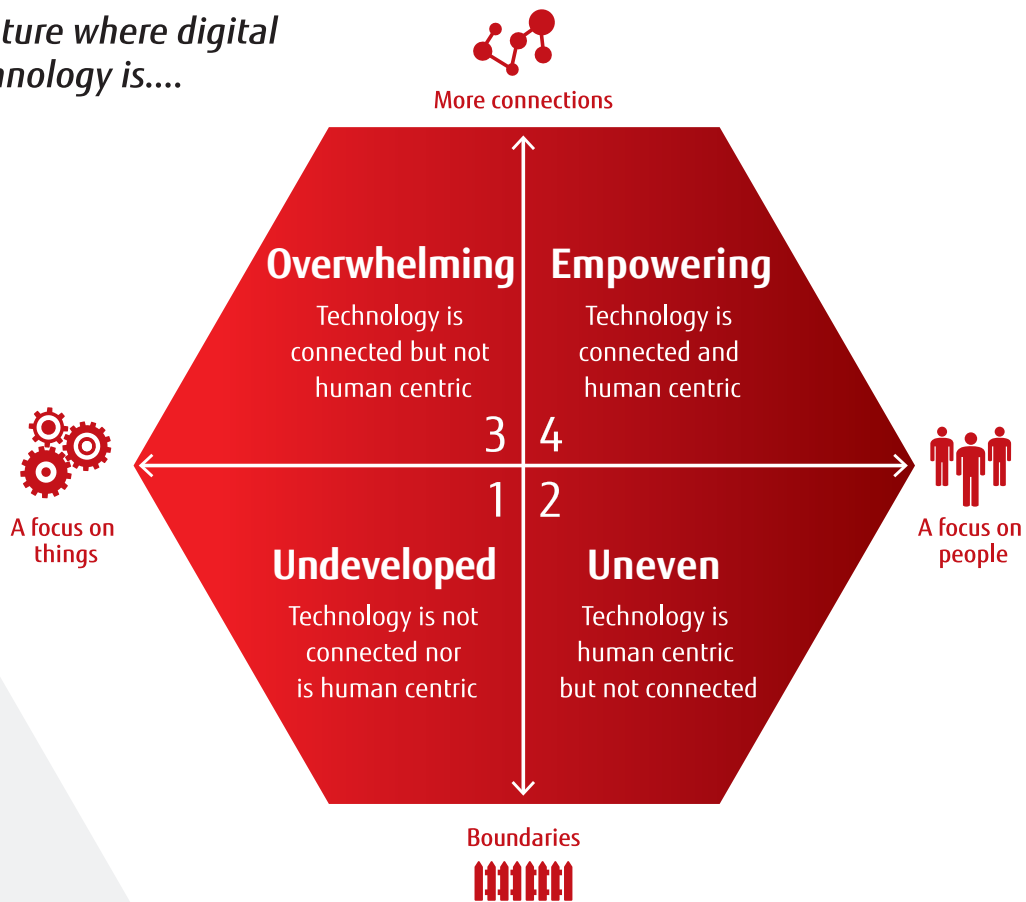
ture where digital
nology is....

More connections

Overwhelming
Technology is connected but not human centric

Empowering
Technology is connected and human centric

3 4

A focus on things

A focus on people

1 2

Undeveloped
Technology is not connected nor is human centric

Uneven
Technology is human centric but not connected

Boundaries